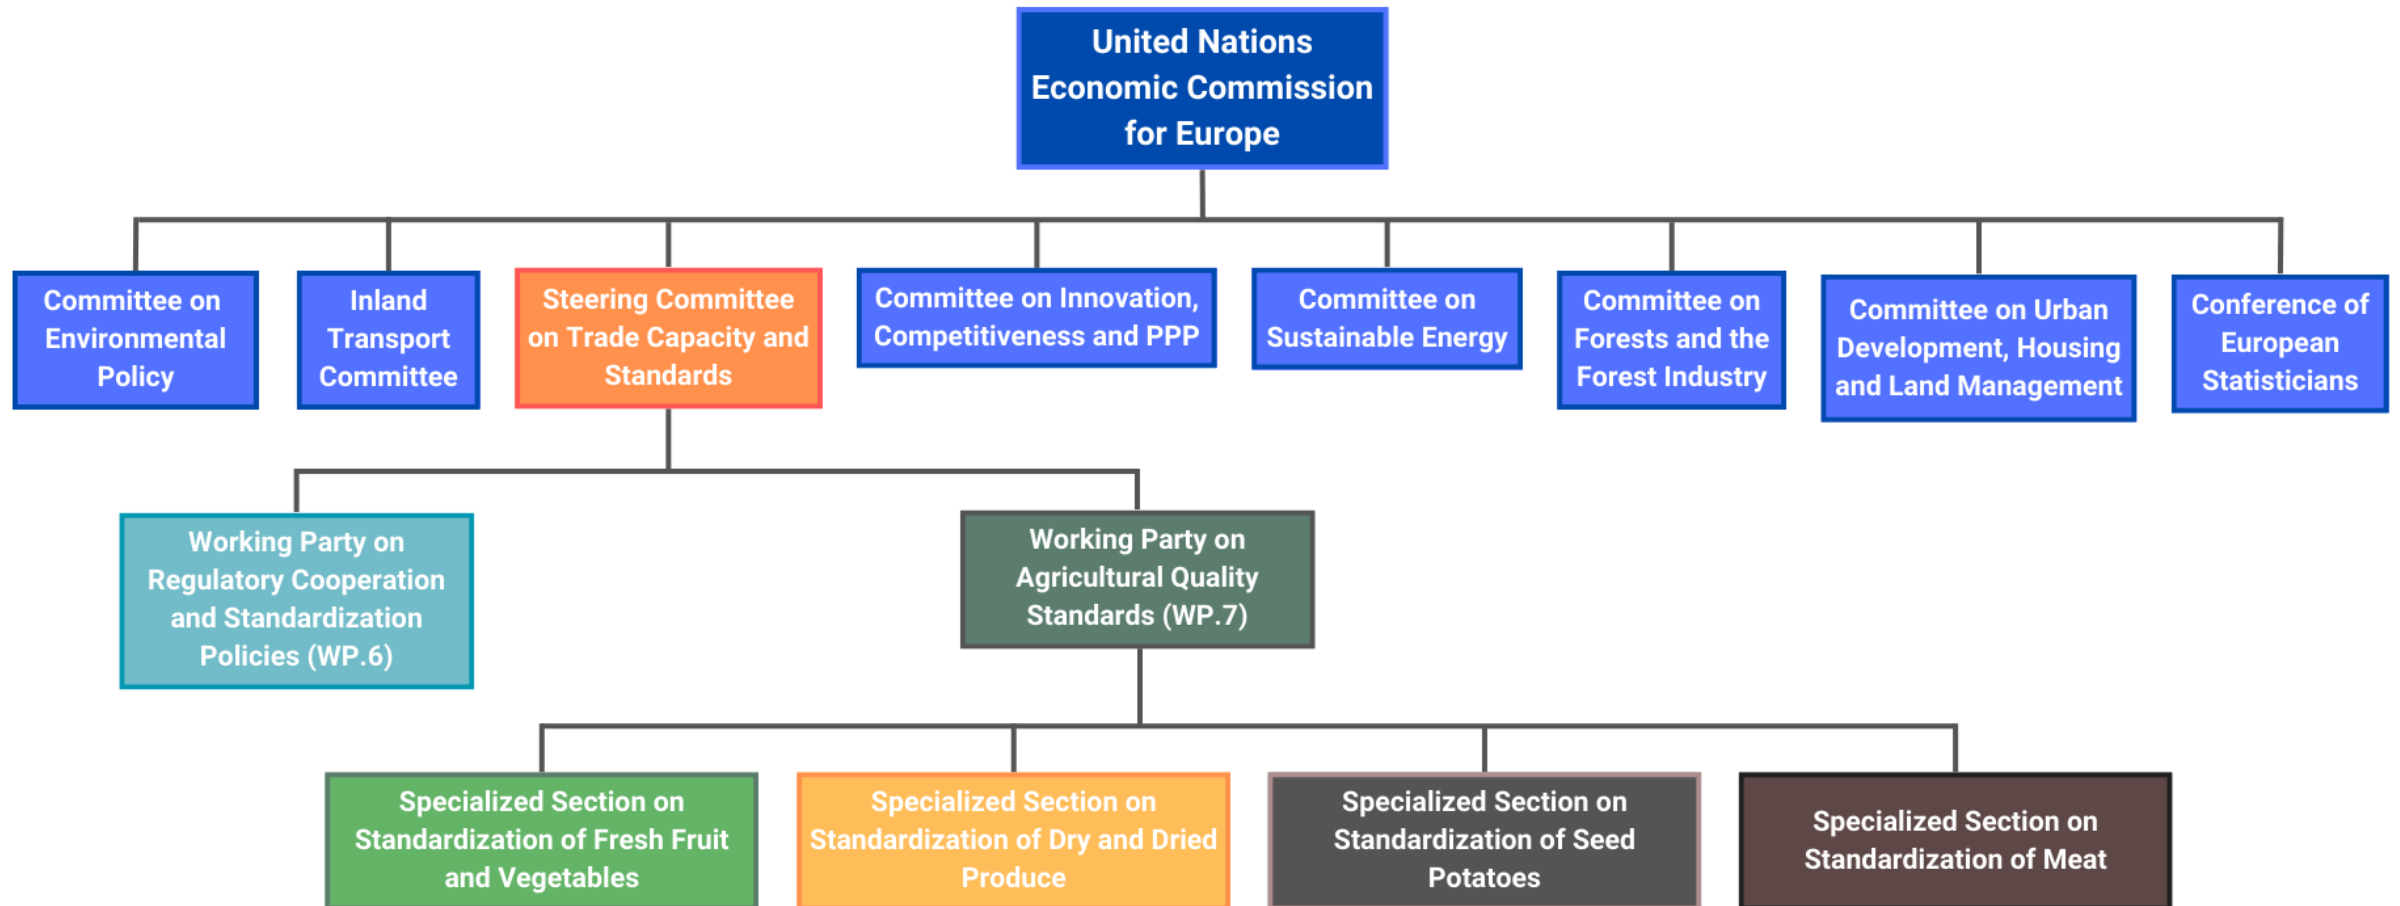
United Nations Economic Commission for Europe

Committee on Environmental Policy

Inland Transport Committee

Steering Committee on Trade Capacity and Standards

Committee on Innovation, Competitiveness and PPP

Committee on Sustainable Energy

Committee on Forests and the Forest Industry

Committee on Urban Development, Housing and Land Management

Conference of European Statisticians

Working Party on Regulatory Cooperation and Standardization Policies (WP.6)

Working Party on Agricultural Quality Standards (WP.7)

Specialized Section on Standardization of Fresh Fruit and Vegetables

Specialized Section on Standardization of Dry and Dried Produce

Specialized Section on Standardization of Seed Potatoes

Specialized Section on Standardization of Meat